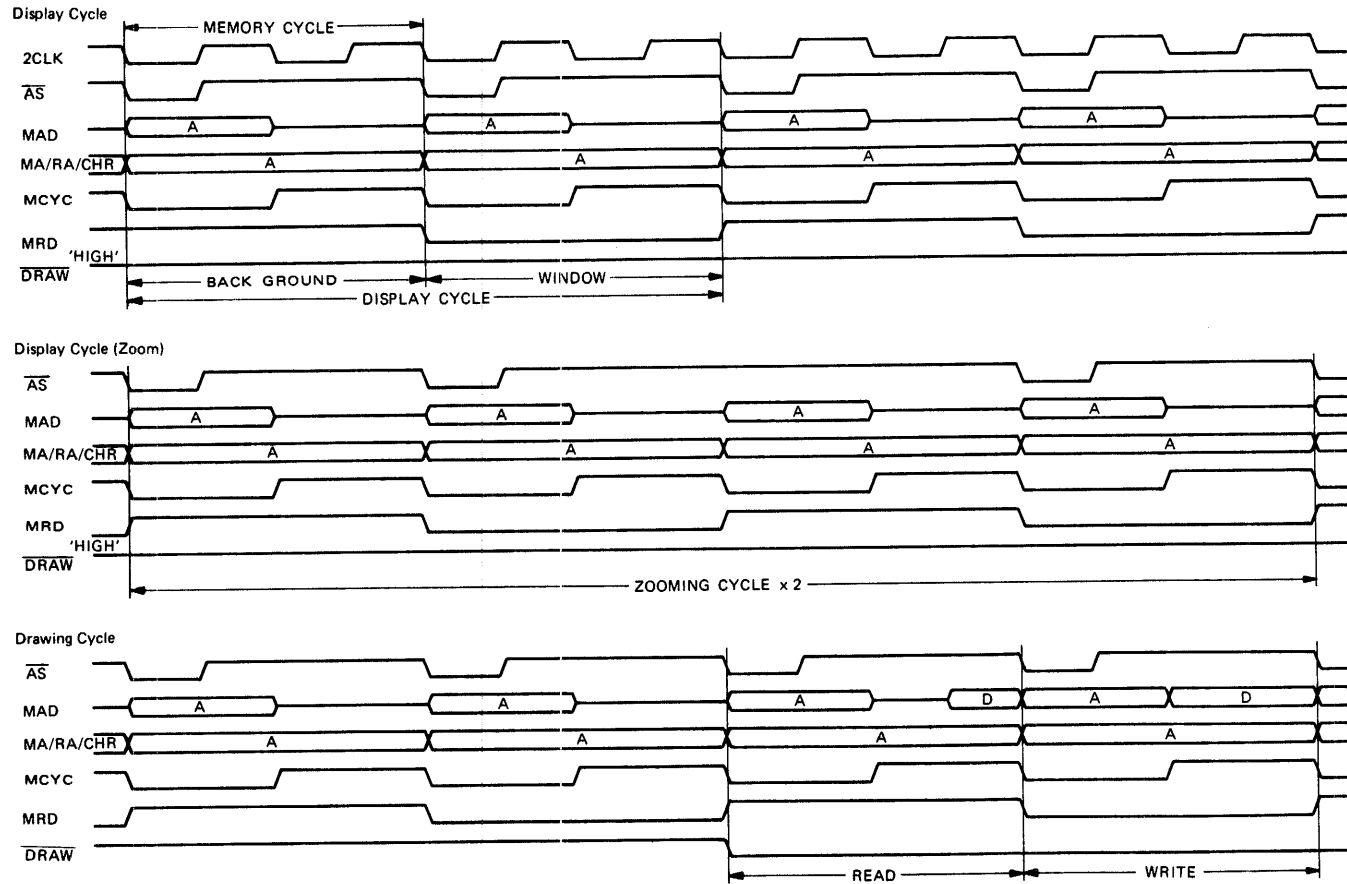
Display Cycle

MEMORY CYCLE

2CLK

$\overline{AS}$

MAD A A A A

MA/RA/CHR A A A A

MCYC

MRD

'HIGH'

$\overline{DRAW}$

BACK GROUND WINDOW

DISPLAY CYCLE

Display Cycle (Zoom)

$\overline{AS}$

MAD A A A A

MA/RA/CHR A A A A

MCYC

MRD

'HIGH'

$\overline{DRAW}$

ZOOMING CYCLE x 2

Drawing Cycle

$\overline{AS}$

MAD A A A D A D

MA/RA/CHR A A A A

MCYC

MRD

$\overline{DRAW}$

READ WRITE